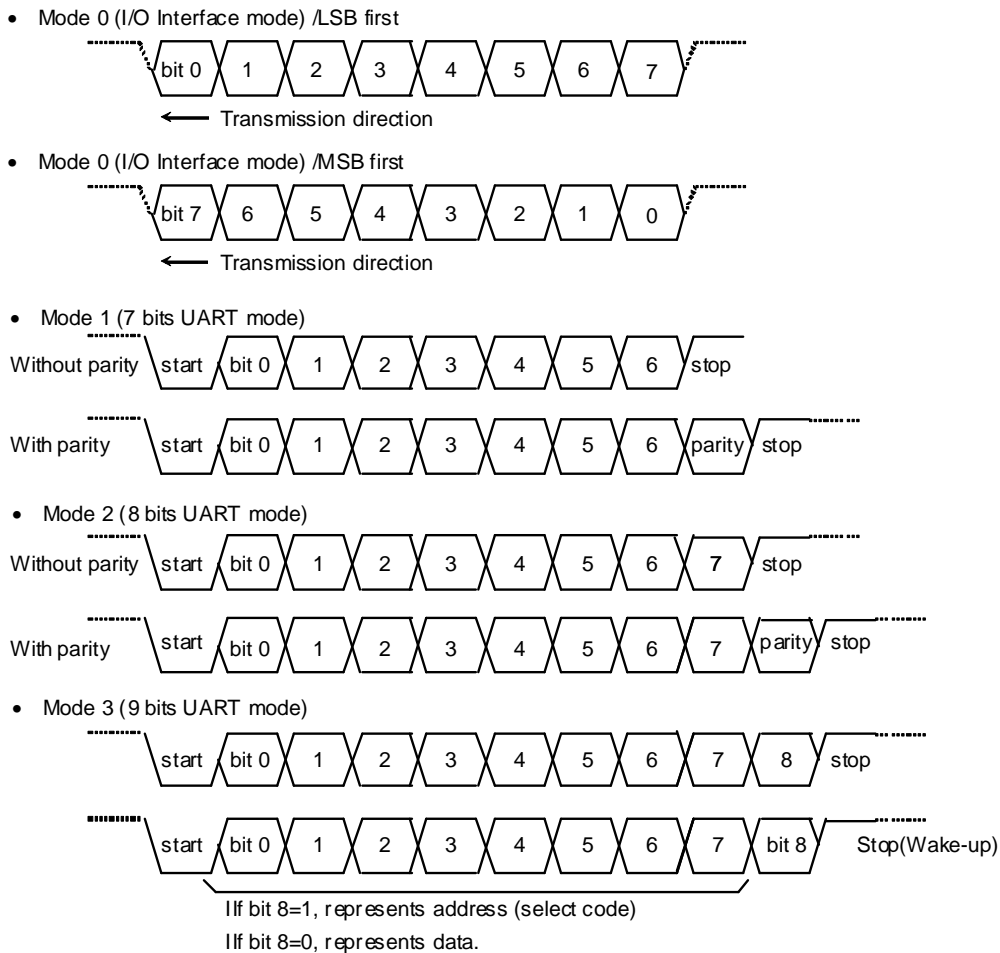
• Mode 0 (I/O Interface mode) /LSB first

bit 0 1 2 3 4 5 6 7

Transmission direction

• Mode 0 (I/O Interface mode) /MSB first

bit 7 6 5 4 3 2 1 0

Transmission direction

• Mode 1 (7 bits UART mode)

Without parity start bit 0 1 2 3 4 5 6 stop

With parity start bit 0 1 2 3 4 5 6 parity stop

• Mode 2 (8 bits UART mode)

Without parity start bit 0 1 2 3 4 5 6 7 stop

With parity start bit 0 1 2 3 4 5 6 7 parity stop

• Mode 3 (9 bits UART mode)

start bit 0 1 2 3 4 5 6 7 8 stop

start bit 0 1 2 3 4 5 6 7 bit 8 Stop(Wake-up)

IIf bit 8=1, represents address (select code)
IIf bit 8=0, represents data.